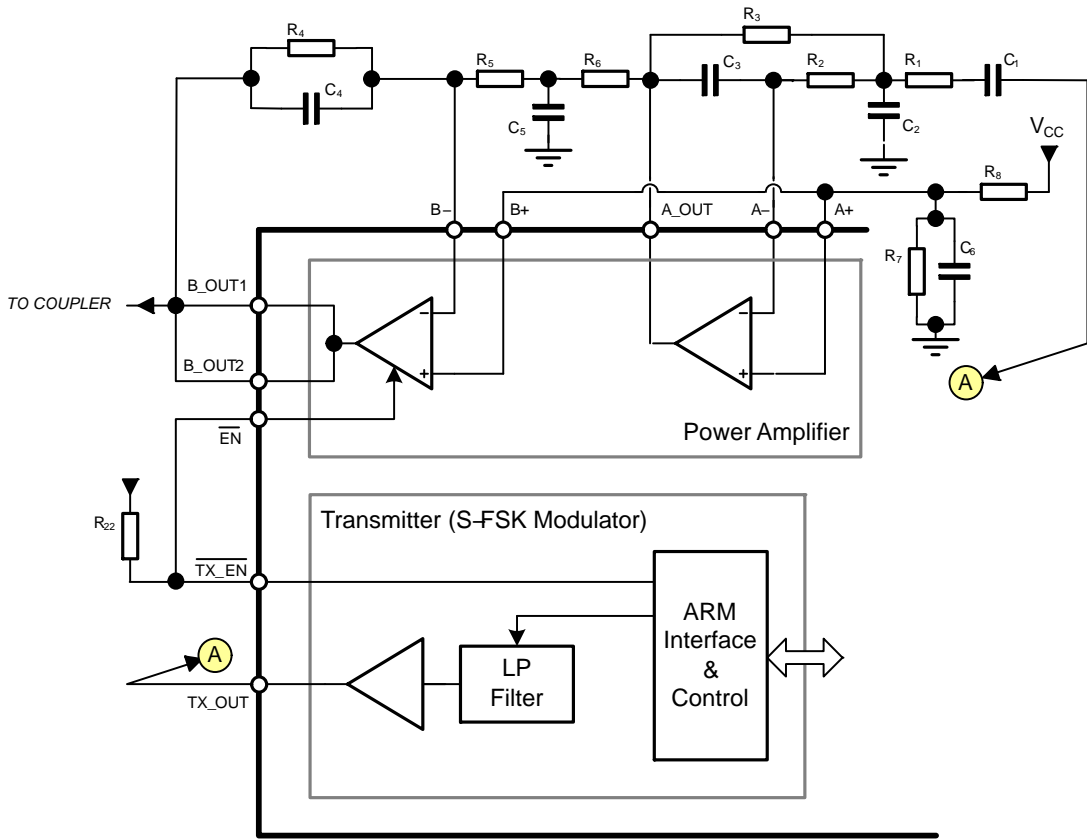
$R_4$
$C_4$
$R_5$
$C_5$
$R_6$
$R_3$
$C_3$
$R_2$
$C_2$
$R_1$
$C_1$
$V_{CC}$
$R_8$
B–
B+
A_OUT
A–
A+
$R_7$
$C_6$
TO COUPLER
B_OUT1
B_OUT2
$\overline{EN}$
–
+
–
+
A
Power Amplifier
$R_{22}$
$\overline{TX\_EN}$
Transmitter (S-FSK Modulator)
ARM Interface & Control
LP Filter
A
TX_OUT